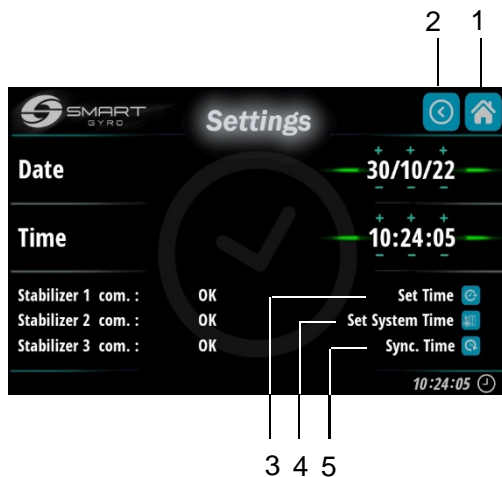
2 1

SMART GYRO

Settings

Date

+ + +
30/10/22
– – –

Time

+ + +
10:24:05
– – –

Stabilizer 1 com. : OK
Stabilizer 2 com. : OK
Stabilizer 3 com. : OK

Set Time
Set System Time
Sync. Time

10:24:05

3 4 5